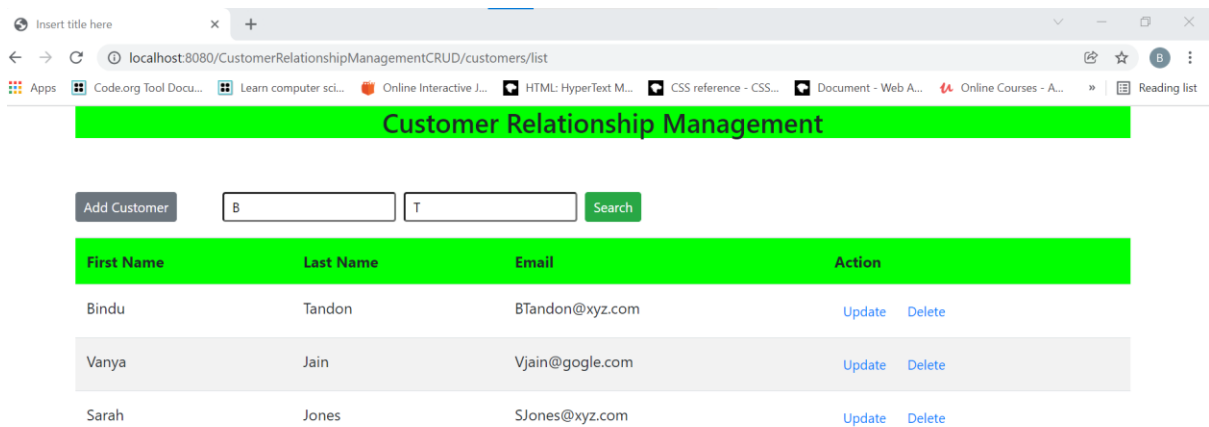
Insert title here ×   +

localhost:8080/CustomerRelationshipManagementCRUD/customers/list

B

Apps   Code.org Tool Docu...   Learn computer sci...   Online Interactive J...   HTML: HyperText M...   CSS reference - CSS...   Document - Web A...   Online Courses - A...   »   Reading list

Customer Relationship Management

Add Customer   B   T   Search

| First Name | Last Name | Email | Action |
|---|---|---|---|
| Bindu | Tandon | BTandon@xyz.com | Update Delete |
| Vanya | Jain | Vjain@gogle.com | Update Delete |
| Sarah | Jones | SJones@xyz.com | Update Delete |